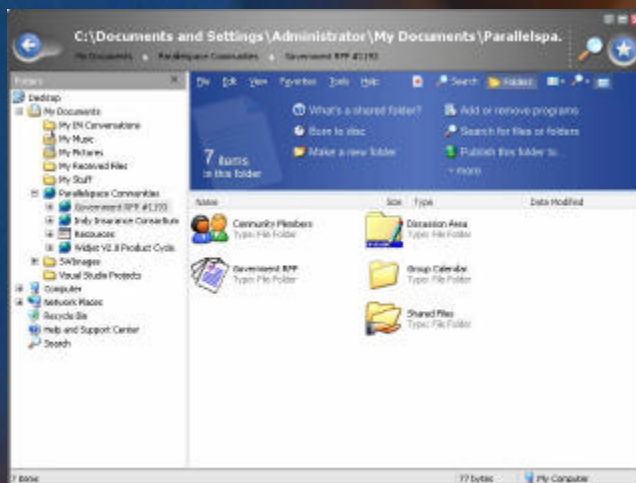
C:\Documents and Settings\Administrator\My Documents\Parallelspa.

My Documents ▸ Parallelspace Communities ▸ Government RFP #1193

Folders

Desktop
My Documents
My IM Conversations
My Music
My Pictures
My Received Files
My Stuff
Parallelspace Communities
Government RFP #1193
Indy Insurance Consortium
Resources
Widget V2.8 Product Cycle
SWImages
Visual Studio Projects
Computer
Network Places
Recycle Bin
Help and Support Center
Search

File Edit View Favorites Tools Help

Search Folders

7 items in this folder

What's a shared folder?
Burn to disc
Make a new folder

Add or remove programs
Search for files or folders
Publish this folder to...
+ more

Name Size Type Date Modified

Community Members
Type: File Folder

Discussion Area
Type: File Folder

Government RFP
Type: File Folder

Group Calendar
Type: File Folder

Shared Files
Type: File Folder

7 items 77 bytes My Computer